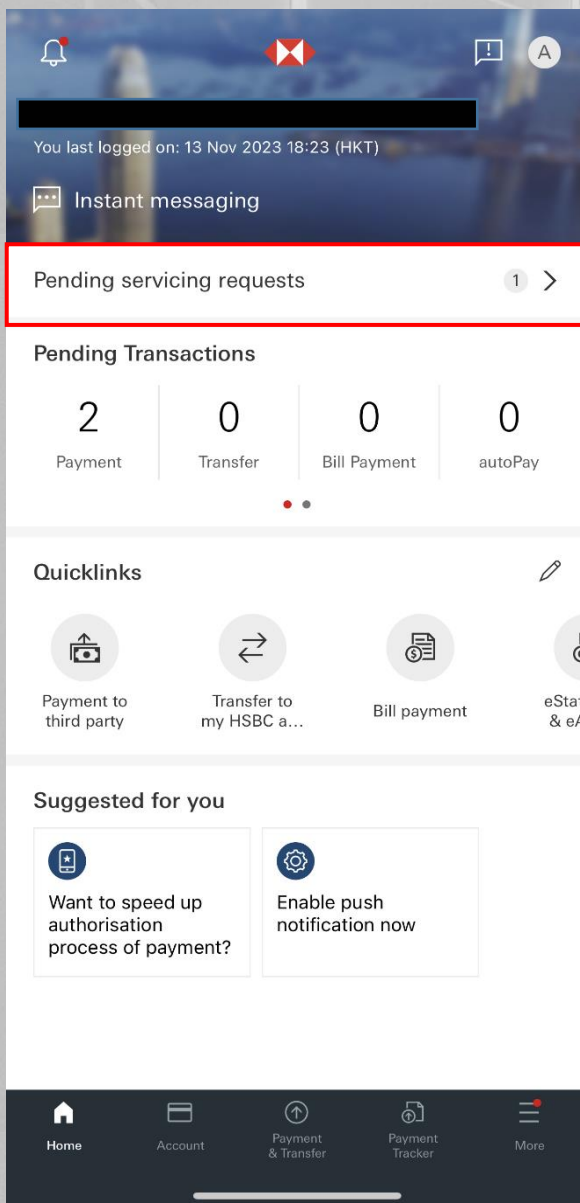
A

You last logged on: 13 Nov 2023 18:23 (HKT)

Instant messaging

Pending servicing requests 1

Pending Transactions

| 2 | 0 | 0 | 0 |
|---|---|---|---|
| Payment | Transfer | Bill Payment | autoPay |

Quicklinks

Payment to third party

Transfer to my HSBC a...

Bill payment

eSta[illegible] & e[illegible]

Suggested for you

Want to speed up authorisation process of payment?

Enable push notification now

Home

Account

Payment & Transfer

Payment Tracker

More